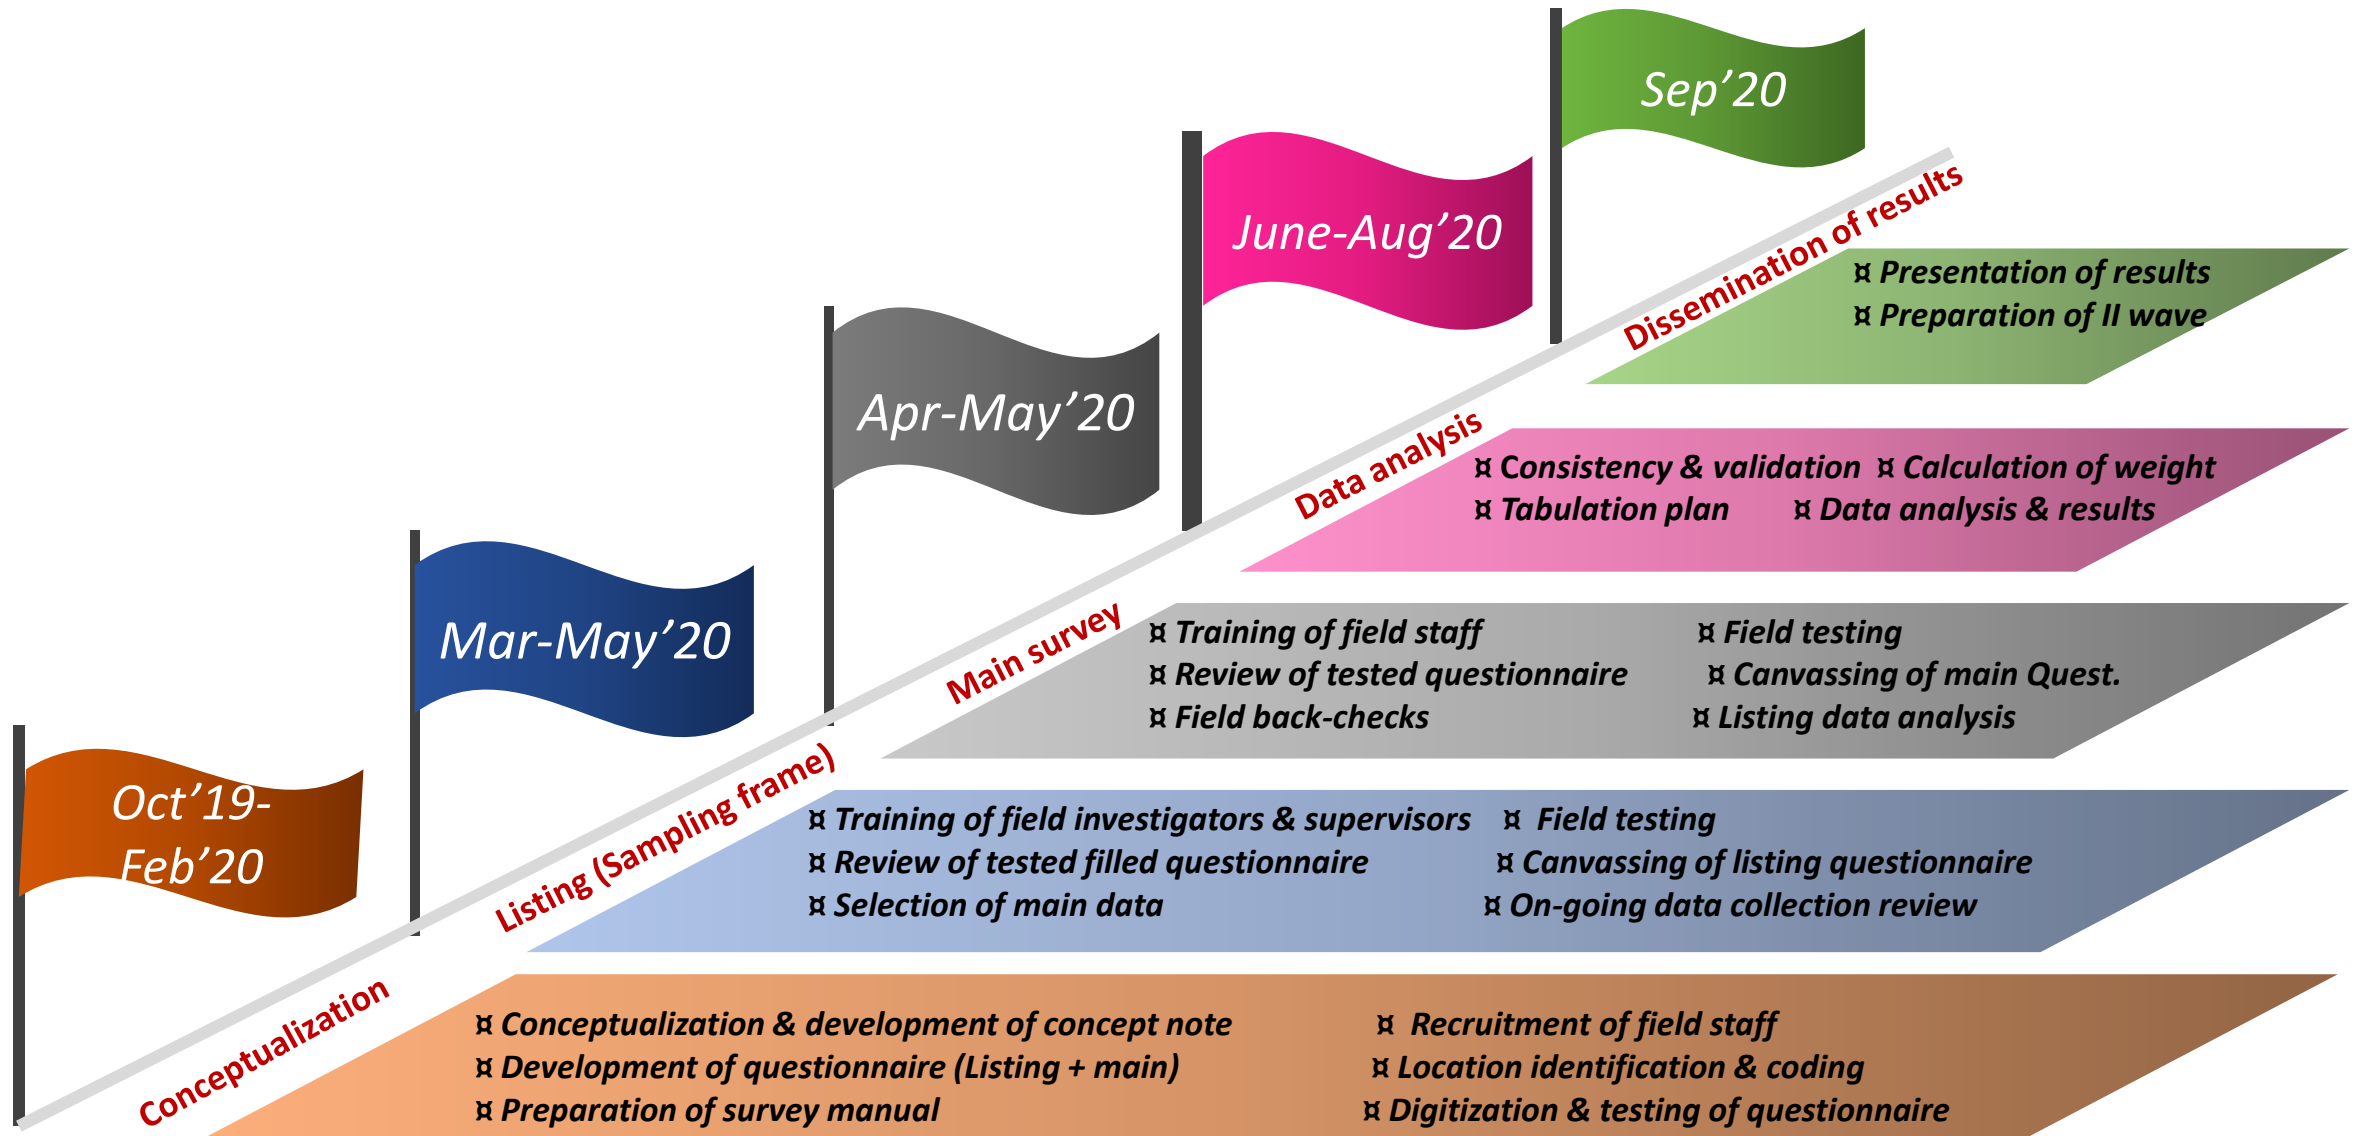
Sep’20

June-Aug’20

Apr-May’20

Mar-May’20

Oct’19-Feb’20

Dissemination of results

¤ Presentation of results
¤ Preparation of II wave

Data analysis

¤ Consistency & validation ¤ Calculation of weight
¤ Tabulation plan ¤ Data analysis & results

Main survey

¤ Training of field staff ¤ Field testing
¤ Review of tested questionnaire ¤ Canvassing of main Quest.
¤ Field back-checks ¤ Listing data analysis

Listing (Sampling frame)

¤ Training of field investigators & supervisors ¤ Field testing
¤ Review of tested filled questionnaire ¤ Canvassing of listing questionnaire
¤ Selection of main data ¤ On-going data collection review

Conceptualization

¤ Conceptualization & development of concept note ¤ Recruitment of field staff
¤ Development of questionnaire (Listing + main) ¤ Location identification & coding
¤ Preparation of survey manual ¤ Digitization & testing of questionnaire